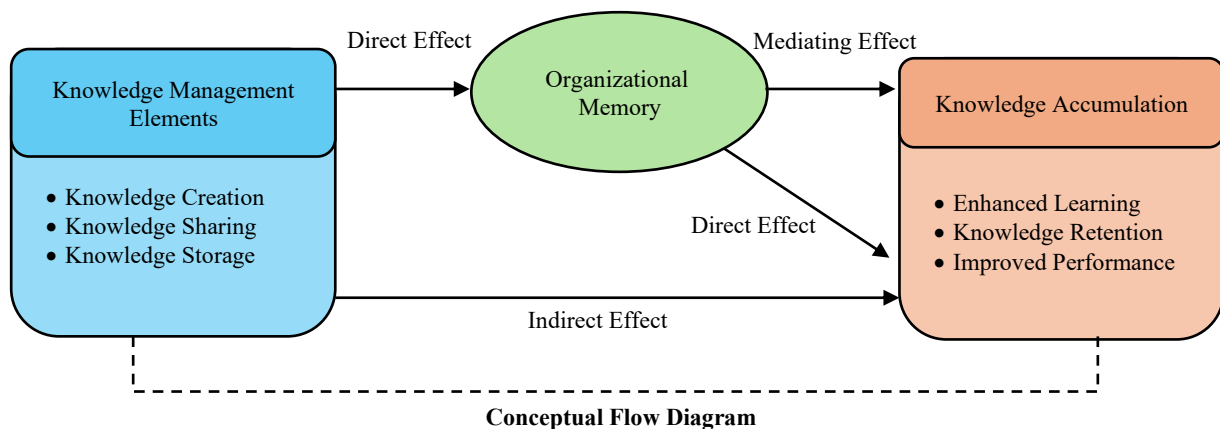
Knowledge Management Elements

• Knowledge Creation
• Knowledge Sharing
• Knowledge Storage

Direct Effect

Organizational Memory

Mediating Effect

Knowledge Accumulation

• Enhanced Learning
• Knowledge Retention
• Improved Performance

Direct Effect

Indirect Effect

Conceptual Flow Diagram